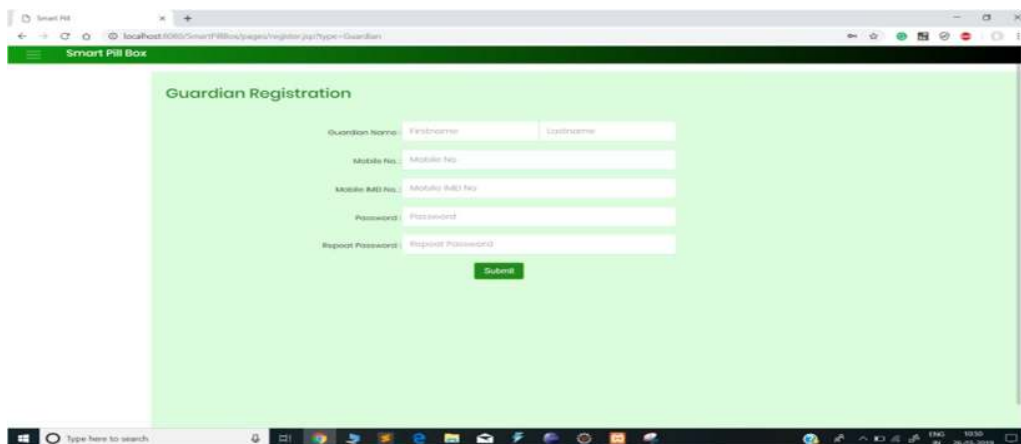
Smart Pill

localhost:8080/SmartPillBox/pages/register.jsp?type=Guardian

Smart Pill Box

Guardian Registration

Guardian Name : Firstname Lastname

Mobile No. : Mobile No

Mobile IMEI No. : Mobile IMEI No

Password : Password

Repeat Password : Repeat Password

Submit

Type here to search

ENG IN 10:50 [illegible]